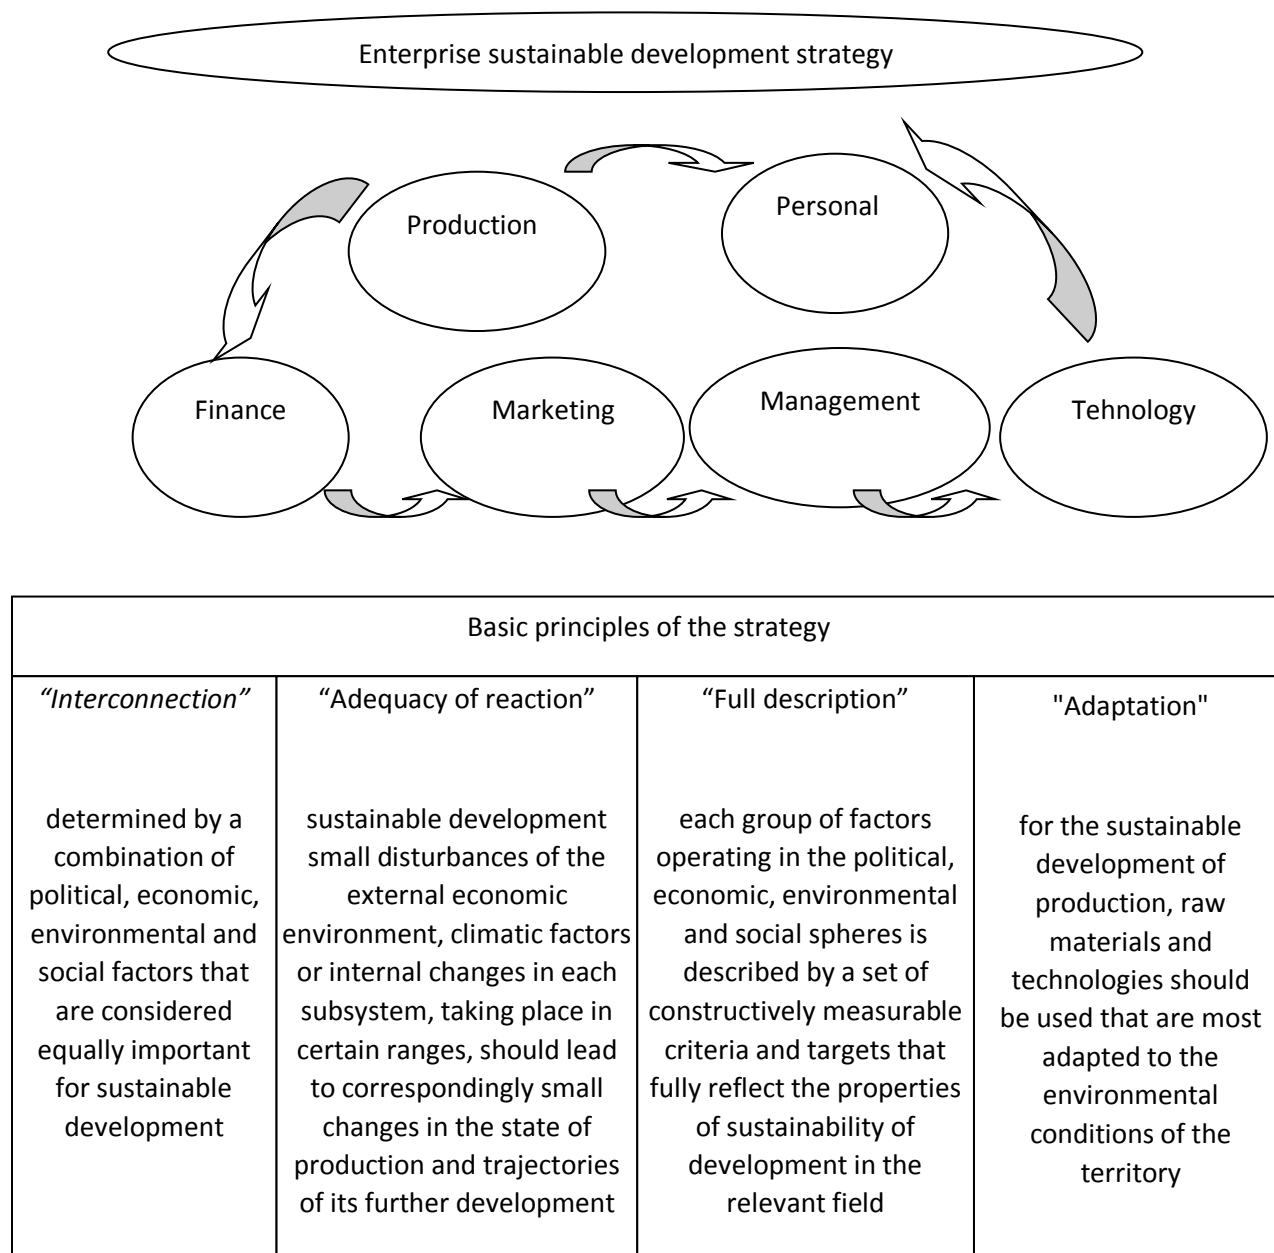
Enterprise sustainable development strategy

Production

Personal

Finance

Marketing

Management

Tehnology

| Basic principles of the strategy | | | |
|---|---|---|---|
| *"Interconnection"* determined by a combination of political, economic, environmental and social factors that are considered equally important for sustainable development | "Adequacy of reaction" sustainable development small disturbances of the external economic environment, climatic factors or internal changes in each subsystem, taking place in certain ranges, should lead to correspondingly small changes in the state of production and trajectories of its further development | "Full description" each group of factors operating in the political, economic, environmental and social spheres is described by a set of constructively measurable criteria and targets that fully reflect the properties of sustainability of development in the relevant field | "Adaptation" for the sustainable development of production, raw materials and technologies should be used that are most adapted to the environmental conditions of the territory |